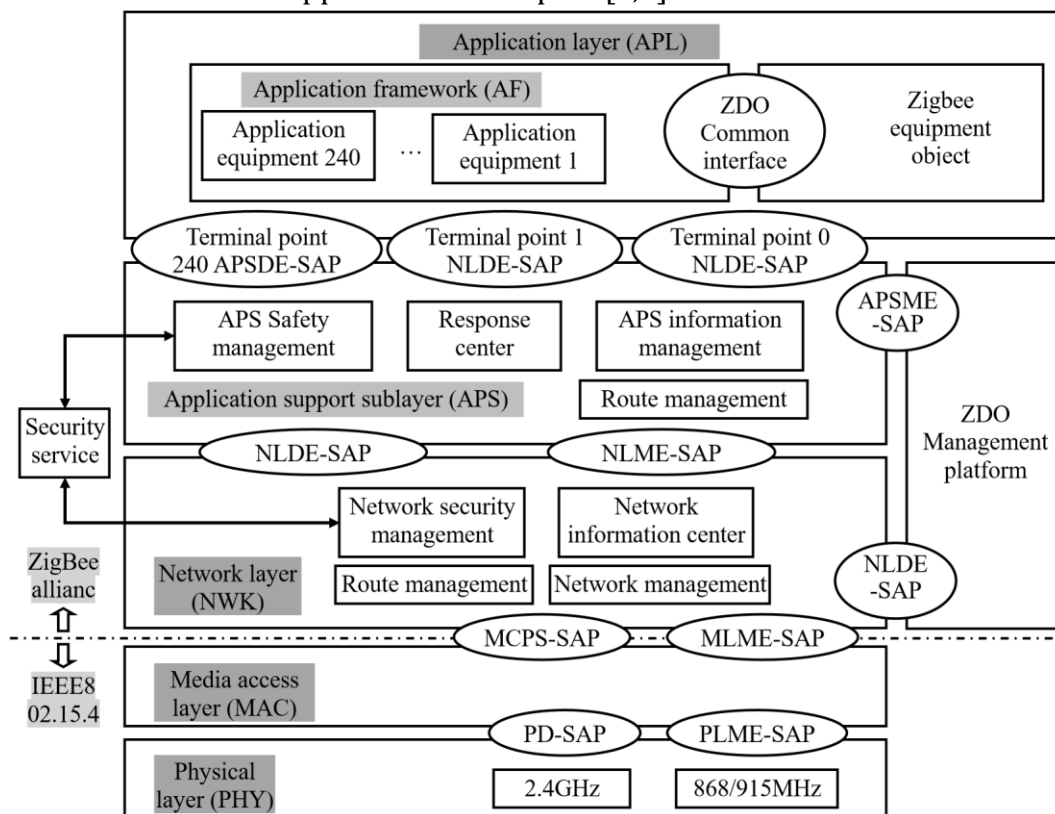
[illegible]

Application layer (APL)

Application framework (AF)

Application equipment 240

…

Application equipment 1

ZDO Common interface

Zigbee equipment object

Terminal point 240 APSDE-SAP

Terminal point 1 NLDE-SAP

Terminal point 0 NLDE-SAP

APSME -SAP

APS Safety management

Response center

APS information management

Application support sublayer (APS)

Route management

Security service

NLDE-SAP

NLME-SAP

ZDO Management platform

Network security management

Network information center

ZigBee allianc

Network layer (NWK)

Route management

Network management

NLDE -SAP

MCPS-SAP

MLME-SAP

IEEE8 02.15.4

Media access layer (MAC)

PD-SAP

PLME-SAP

Physical layer (PHY)

2.4GHz

868/915MHz